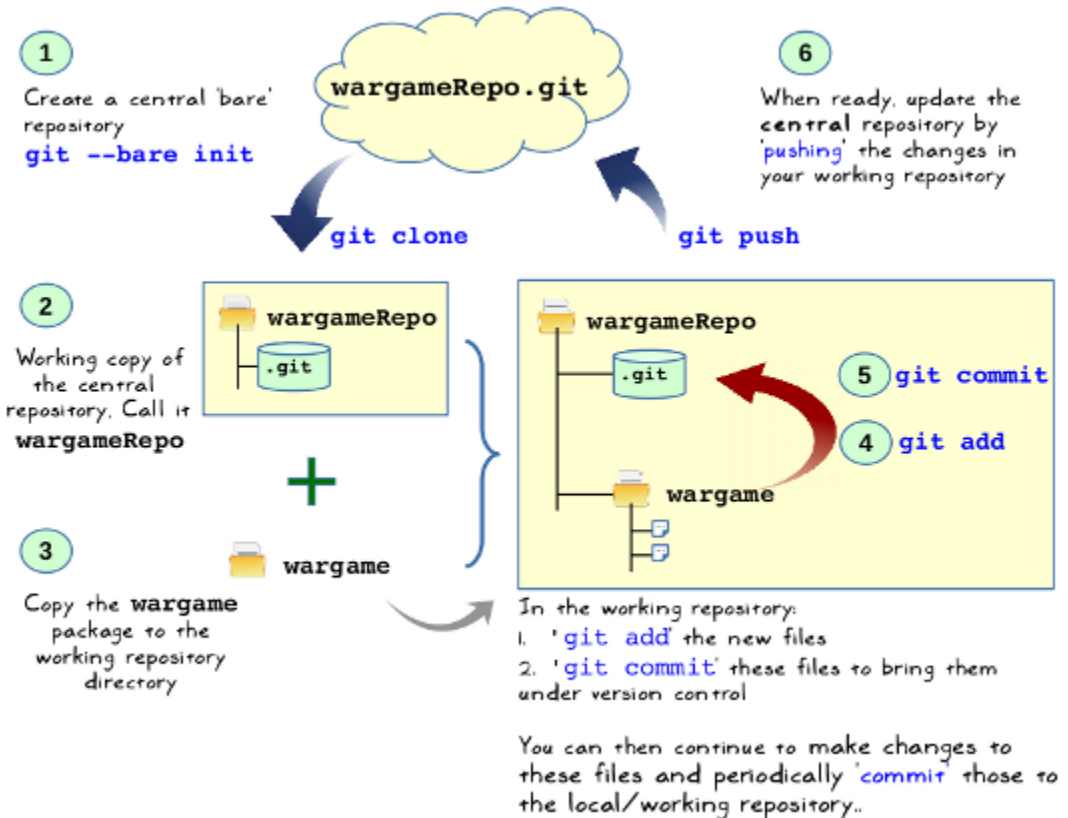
1

Create a central 'bare' repository
git --bare init

wargameRepo.git

6

When ready, update the central repository by 'pushing' the changes in your working repository

git clone

git push

2

Working copy of the central repository. Call it wargameRepo

wargameRepo

.git

+

3

Copy the wargame package to the working repository directory

wargame

wargameRepo

.git

5 git commit

4 git add

wargame

In the working repository:
1. 'git add' the new files
2. 'git commit' these files to bring them under version control

You can then continue to make changes to these files and periodically 'commit' those to the local/working repository..